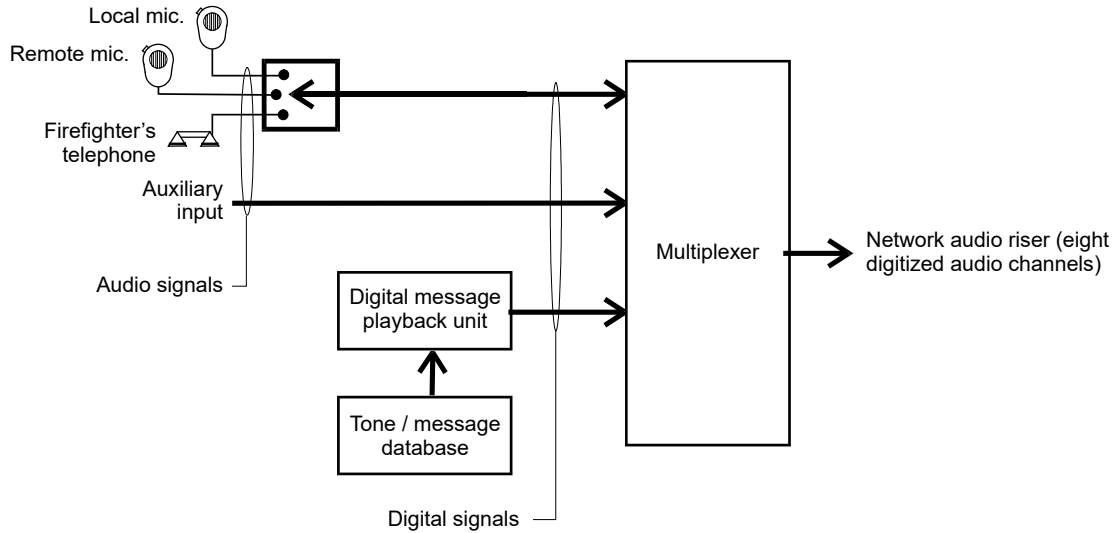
Local mic.

Remote mic.

Firefighter's telephone

Auxiliary input

Audio signals

Digital message playback unit

Tone / message database

Multiplexer

Network audio riser (eight digitized audio channels)

Digital signals